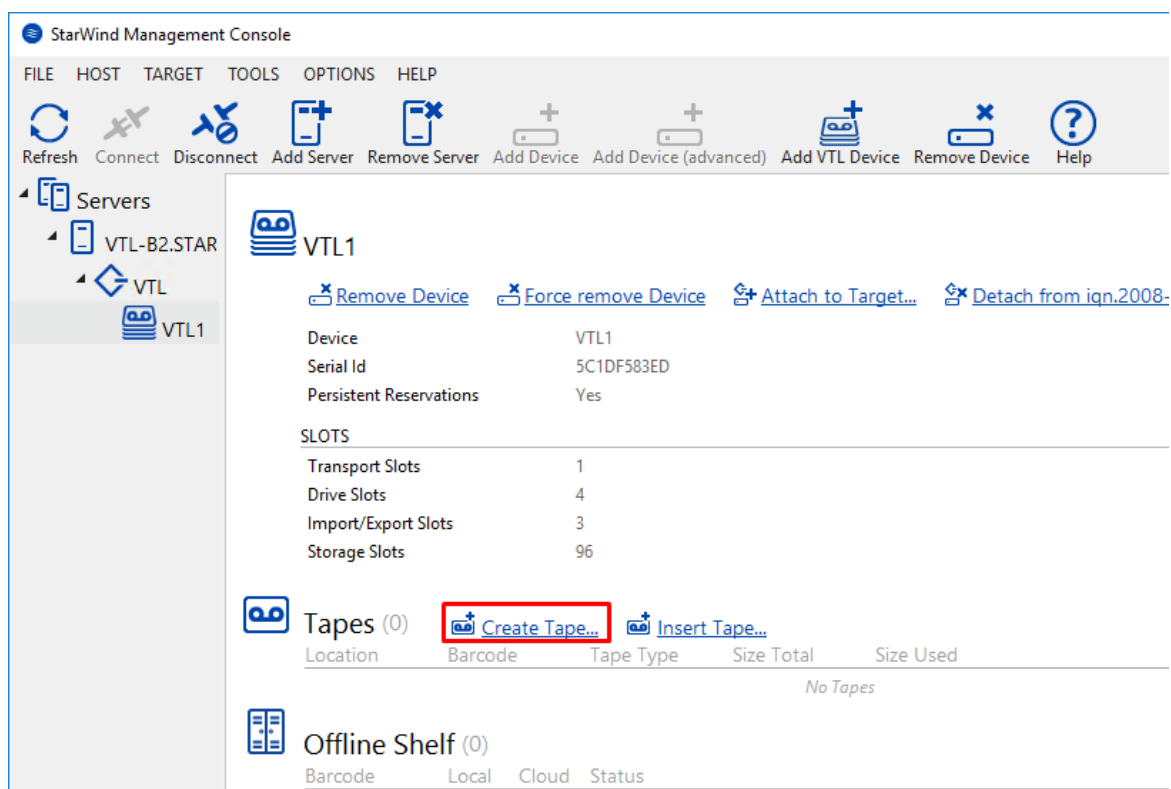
StarWind Management Console

FILE HOST TARGET TOOLS OPTIONS HELP

Refresh Connect Disconnect Add Server Remove Server Add Device Add Device (advanced) Add VTL Device Remove Device Help

Servers
VTL-B2.STAR
VTL
VTL1

VTL1

Remove Device Force remove Device Attach to Target... Detach from iqn.2008-

| | |
|---|---|
| Device | VTL1 |
| Serial Id | 5C1DF583ED |
| Persistent Reservations | Yes |

SLOTS

| | |
|---|---|
| Transport Slots | 1 |
| Drive Slots | 4 |
| Import/Export Slots | 3 |
| Storage Slots | 96 |

Tapes (0) Create Tape... Insert Tape...

| Location | Barcode | Tape Type | Size Total | Size Used |
|---|---|---|---|---|

No Tapes

Offline Shelf (0)

| Barcode | Local | Cloud | Status |
|---|---|---|---|